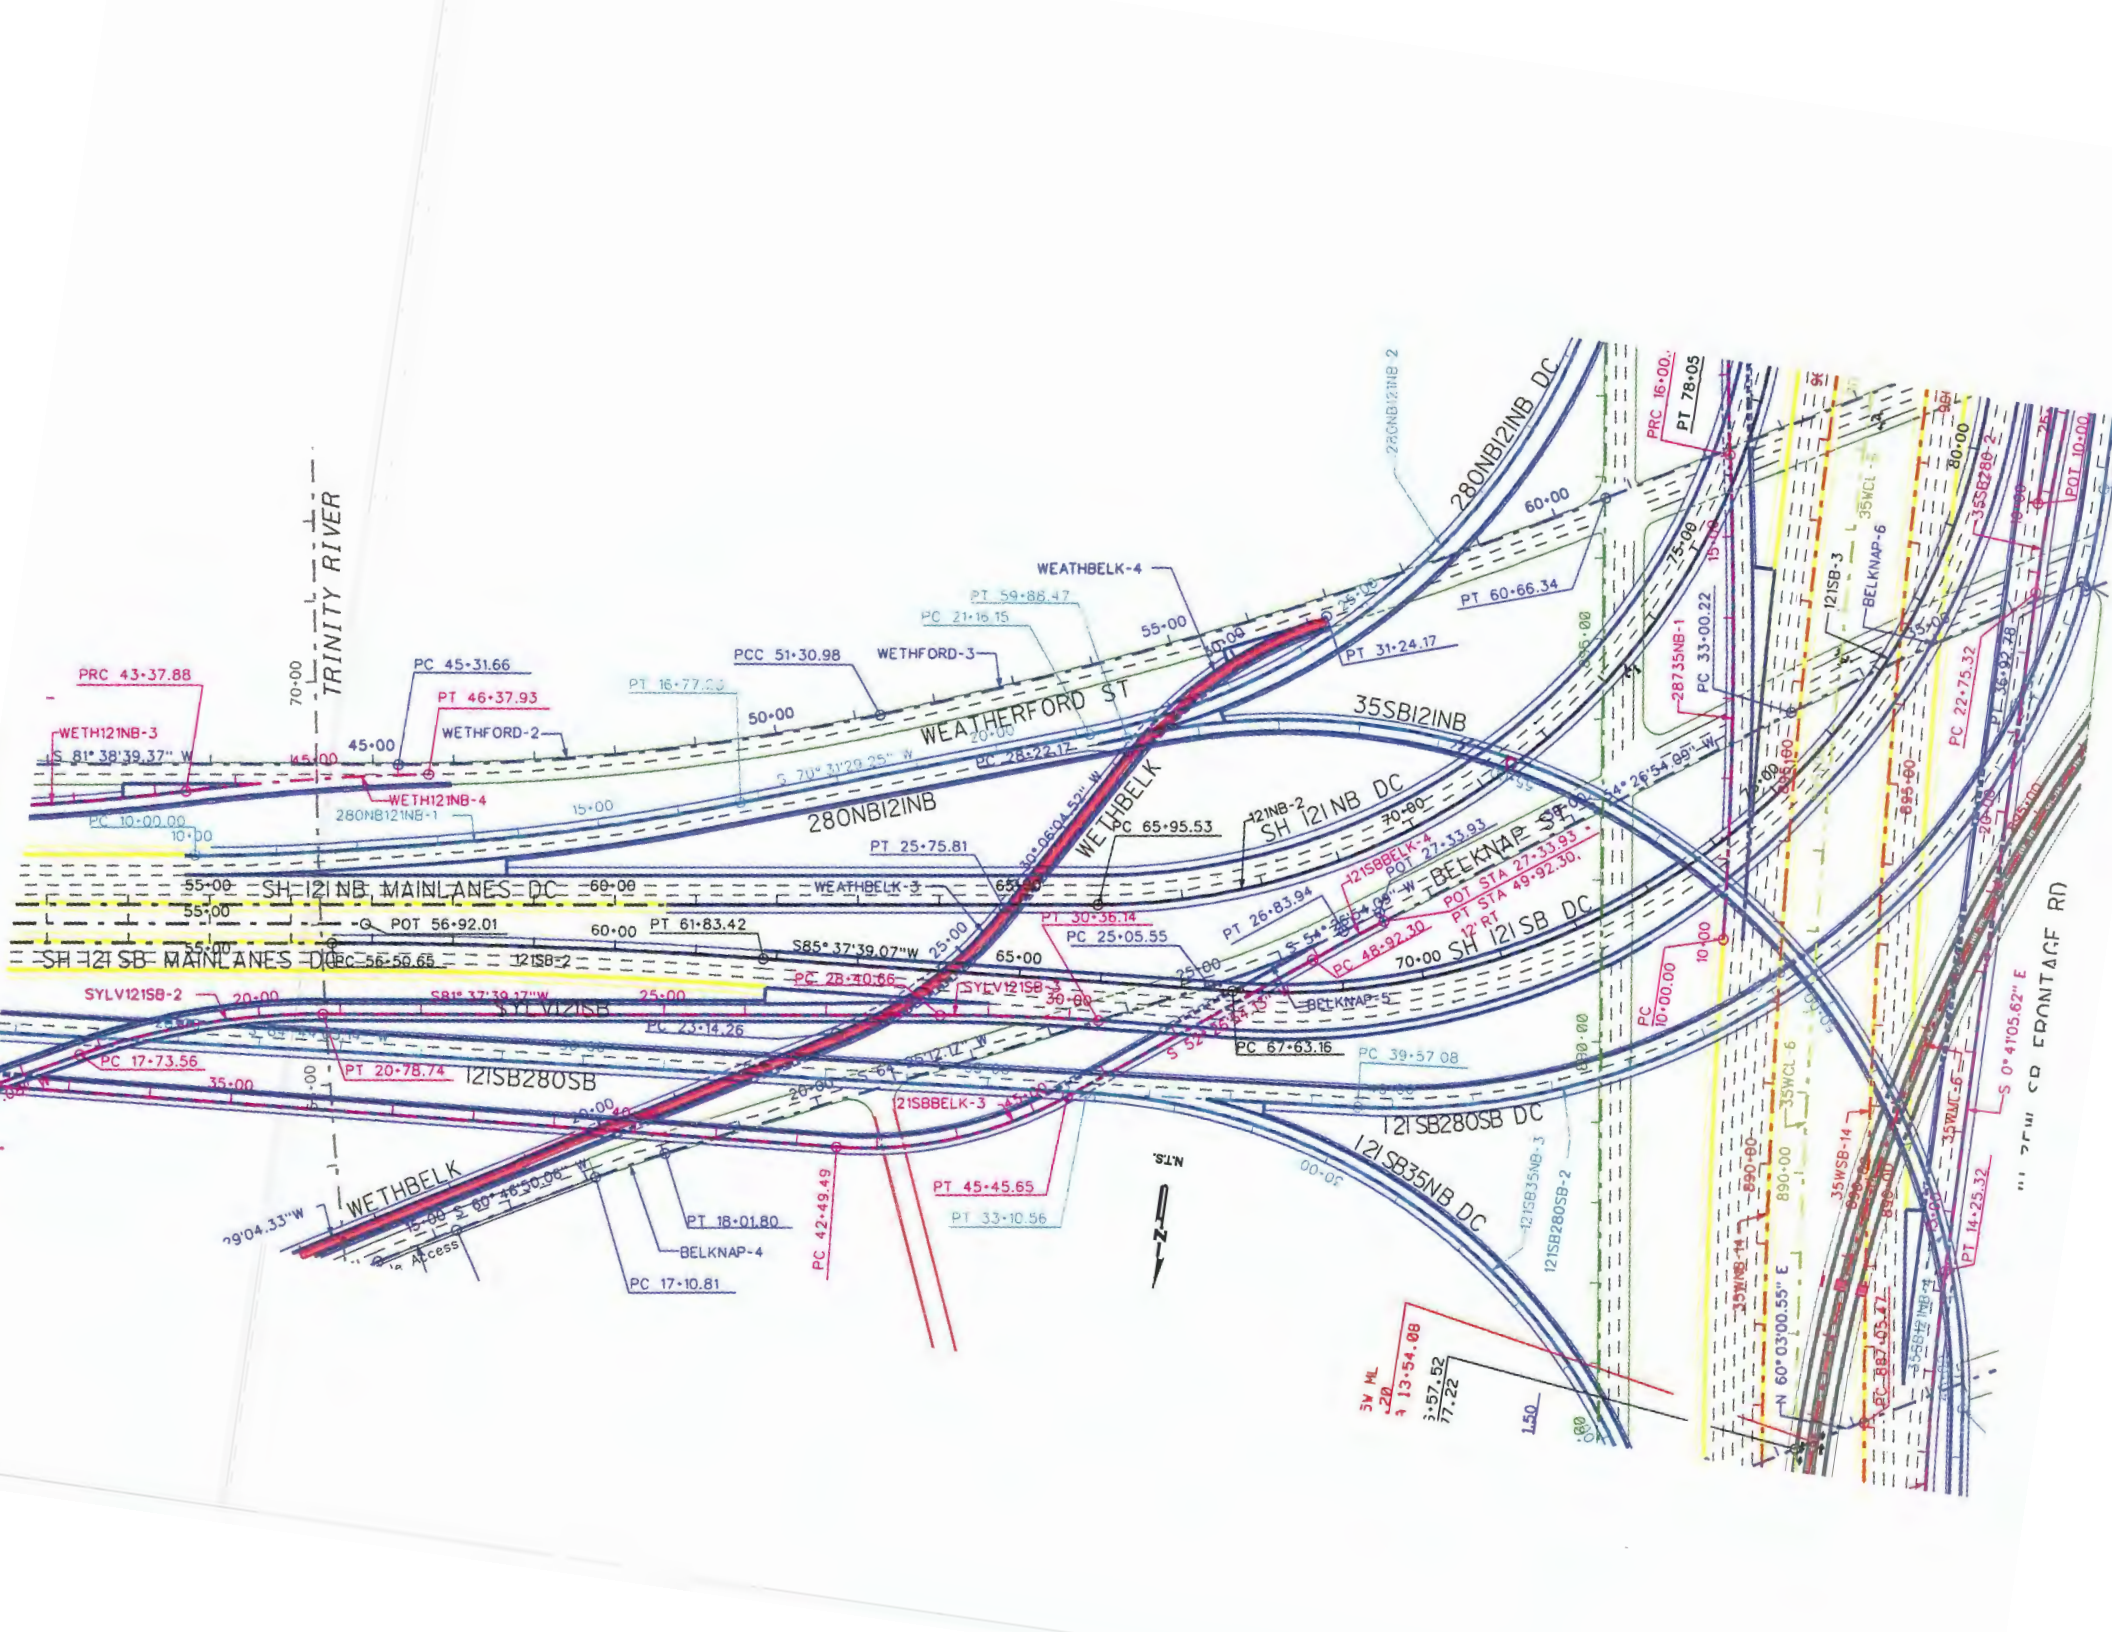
TRINITY RIVER
70+00
PRC 43+37.88
WETH121NB-3
S 81° 38'39.37" W
45+00
PC 45+31.66
PT 46+37.93
WETHFORD-2
WETH121NB-4
280NB121NB-1
PC 10+00.00
10+00
15+00
PT 16+77.00
50+00
PCC 51+30.98
WETHFORD-3
WEATHERFORD ST
S 70° 31'29.25" W
PC 28+22.17
280NB121NB
PC 21+16.15
PT 59+88.47
WEATHBELK-4
55+00
30+00
PT 31+24.17
25+00
280NB121NB DC
280NB121NB 2
60+00
PT 60+66.34
35SB121NB
WETHBELK
PC 65+95.53
121NB-2
SH 121 NB DC
70+00
PT 25+75.81
55+00 SH 121NB MAINLANES DC 60+00
WEATHBELK-3
65+00
55+00
POT 56+92.01
PT 61+83.42
60+00
S85° 37'39.07"W
55+00
SH 121SB MAINLANES DC PC 56+50.65
121SB-2
65+00
PT 30+36.14
PC 25+05.55
PT 26+83.94
121SBBELK-4
POT 27+33.93
BELKNAP ST
POT STA 27+33.93
PT STA 49+92.30
12' RT
PC 48+92.30
70+00 SH 121SB DC
SYLV121SB-2
20+00
S81° 37'39.17"W
25+00
SYLV121SB
PC 28+40.66
SYLV121SB-3
30+00
BELKNAP-5
PC 23+14.26
PC 67+63.16
PC 17+73.56
PT 20+78.74
121SB280SB
35+00
PC 39+57.08
121SB280SB DC
121SBBELK-3
121SB35NB DC
121SB35NB-3
121SB280SB-2
20+00
WETHBELK
S 60° 46'50.08" W
15+00
29'04.33"W
Access
PT 18+01.80
BELKNAP-4
PC 17+10.81
PC 42+49.49
PT 45+45.65
PT 33+10.56
N.T.S.
N
PRC 16+00
PT 78+05
15+00
15+00
121SB-3
BELKNAP-6
35WCL-5
2835NB-1
PC 33+00.22
PT 36+92.28
PC 22+75.32
35SB280-2
POT 10+00
80+00
895+00
PC 10+00.00
10+00
35WCL 6
890+00
890+00
35WSB-14
35WNB-14
N 60° 03'00.55" E
PC 887+05.47
S 0° 41'05.62" E
PT 14+25.32
SB FRONTAGE RD
35WCL-6
13+54.08
57.52
77.22
1.50